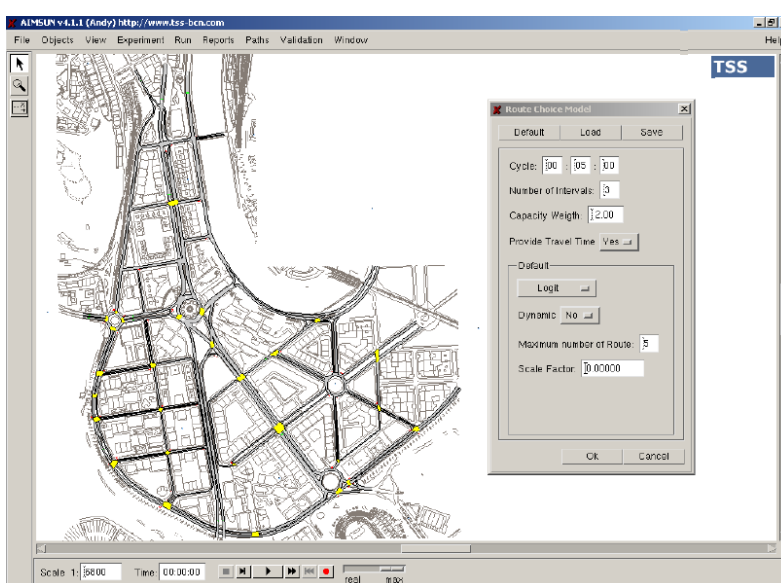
AIMSUN v4.1.1 (Andy) http://www.tss-bcn.com

File Objects View Experiment Run Reports Paths Validation Window Help

TSS

Route Choice Model

Default Load Save

Cycle: 00 : 05 : 00

Number of Intervals: 3

Capacity Weigth: 2.00

Provide Travel Time Yes

Default

Logit

Dynamic No

Maximum number of Route: 5

Scale Factor: 0.00000

Ok Cancel

Scale 1: 5800 Time: 00:00:00

real max